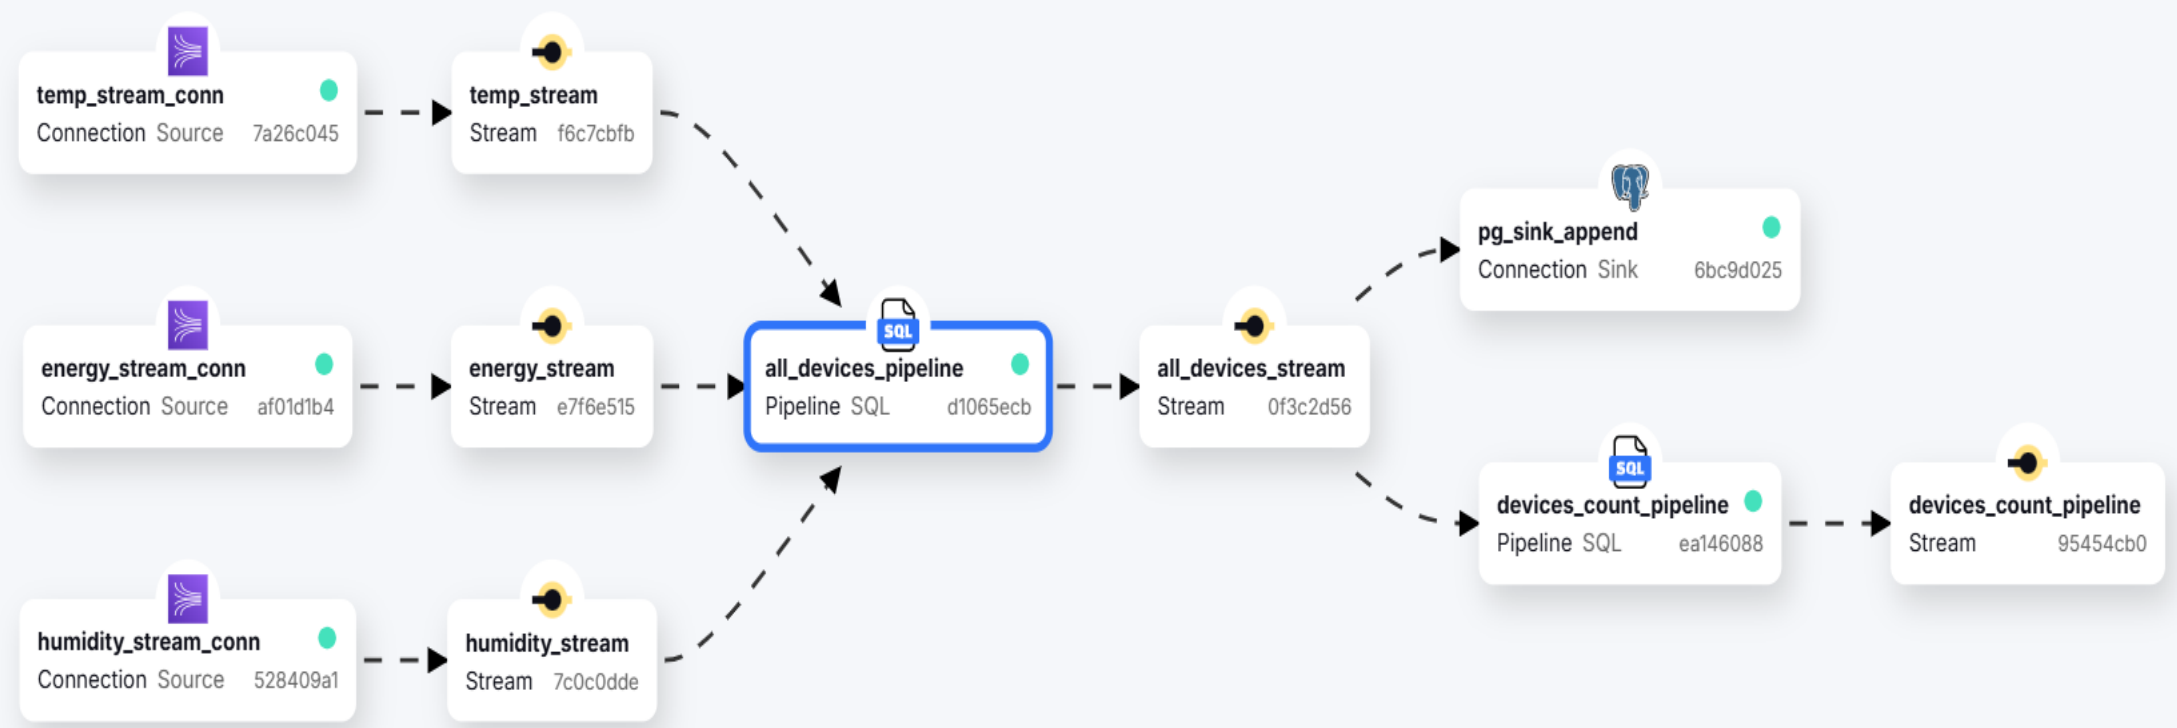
temp_stream_conn
Connection Source 7a26c045

temp_stream
Stream f6c7cbfb

energy_stream_conn
Connection Source af01d1b4

energy_stream
Stream e7f6e515

humidity_stream_conn
Connection Source 528409a1

humidity_stream
Stream 7c0c0dde

SQL
all_devices_pipeline
Pipeline SQL d1065ecb

all_devices_stream
Stream 0f3c2d56

pg_sink_append
Connection Sink 6bc9d025

SQL
devices_count_pipeline
Pipeline SQL ea146088

devices_count_pipeline
Stream 95454cb0